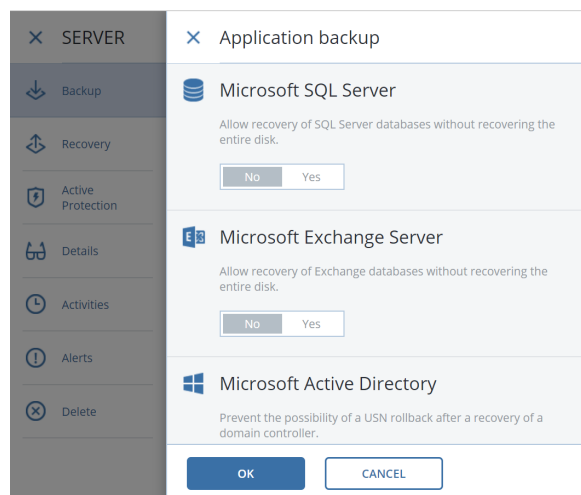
SERVER

Backup

Recovery

Active Protection

Details

Activities

Alerts

Delete

Application backup

Microsoft SQL Server

Allow recovery of SQL Server databases without recovering the entire disk.

No Yes

Microsoft Exchange Server

Allow recovery of Exchange databases without recovering the entire disk.

No Yes

Microsoft Active Directory

Prevent the possibility of a USN rollback after a recovery of a domain controller.

OK

CANCEL